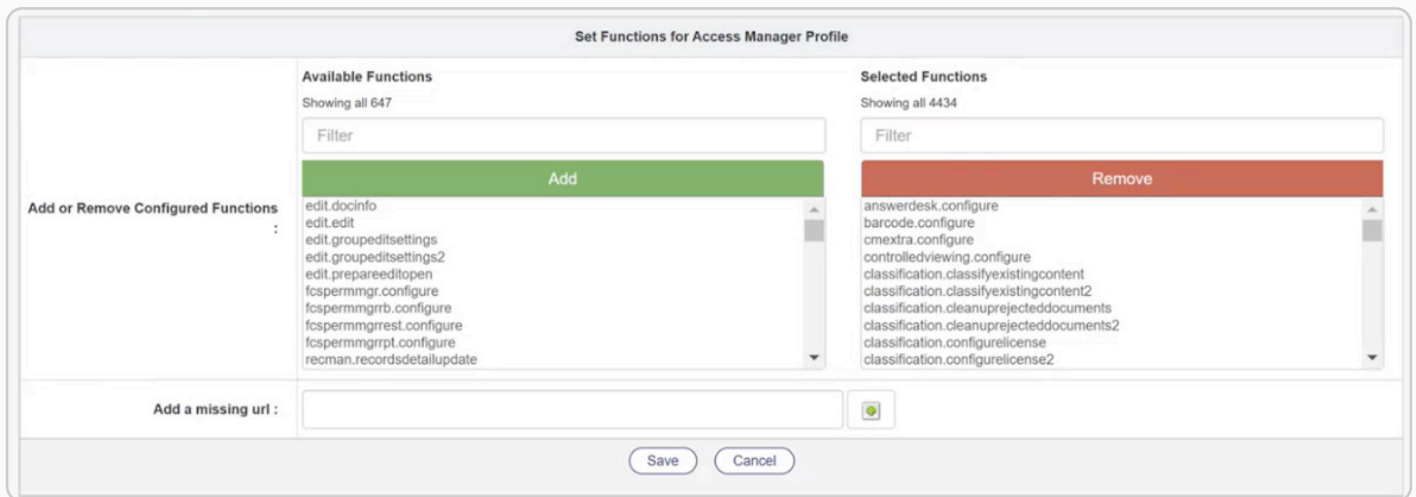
Set Functions for Access Manager Profile

Add or Remove Configured Functions :

Available Functions

Showing all 647

Filter

Add

edit.docinfo
edit.edit
edit.groupeditsettings
edit.groupeditsettings2
edit.prepareeditopen
fcspermmgr.configure
fcspermmgrrb.configure
fcspermmgrrest.configure
fcspermmgrrpt.configure
recman.recordsdetailupdate

Selected Functions

Showing all 4434

Filter

Remove

answerdesk.configure
barcode.configure
cmextra.configure
controlledviewing.configure
classification.classifyexistingcontent
classification.classifyexistingcontent2
classification.cleanuprejecteddocuments
classification.cleanuprejecteddocuments2
classification.configurelicense
classification.configurelicense2

Add a missing url :

Save Cancel